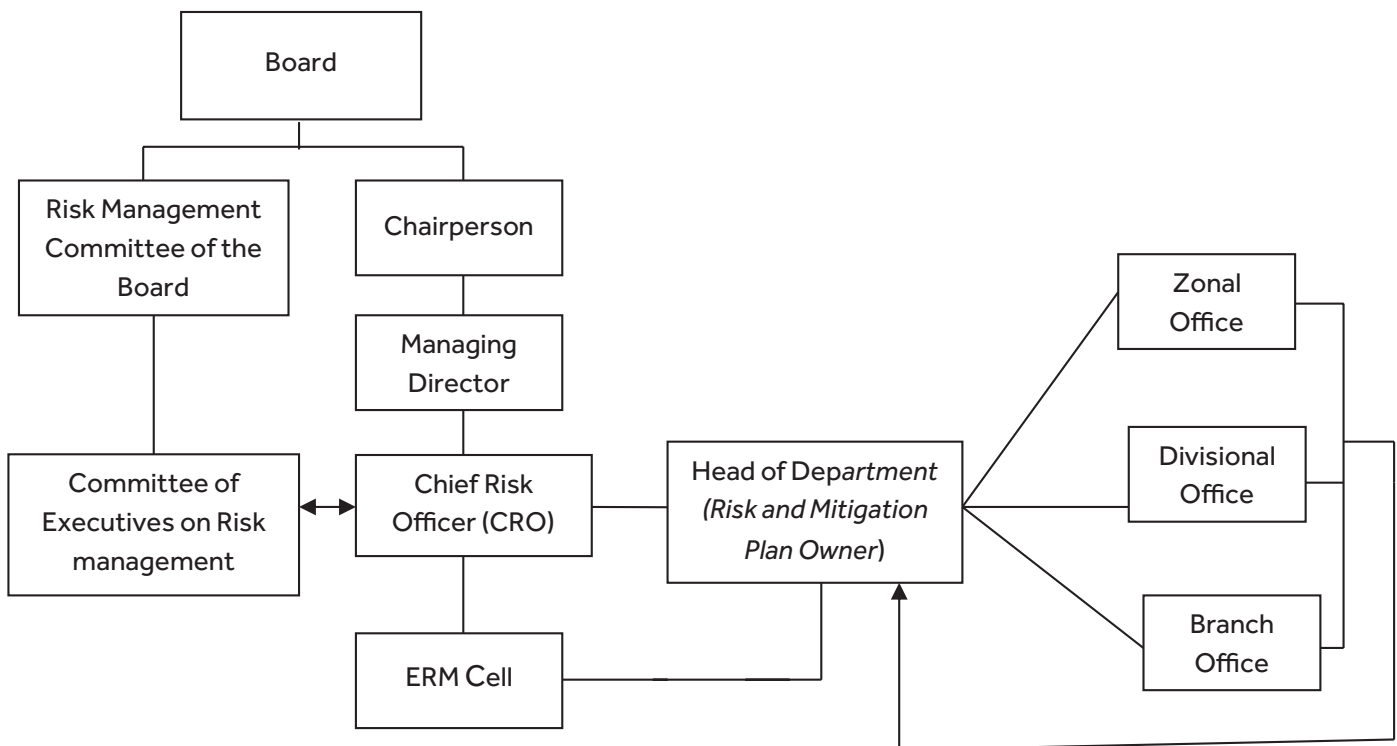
Board

Risk Management Committee of the Board

Chairperson

Managing Director

Committee of Executives on Risk management

Chief Risk Officer (CRO)

Head of Department (Risk and Mitigation Plan Owner)

ERM Cell

Zonal Office

Divisional Office

Branch Office